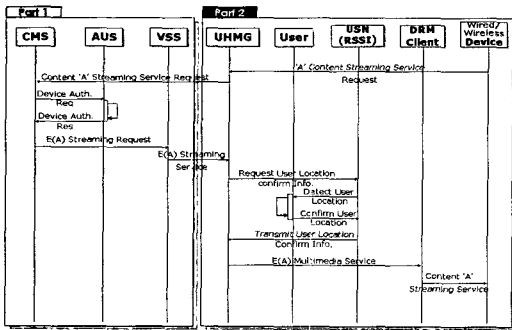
Part 1

CMS

AUS

VSS

Part 2

UHMG

User

USN (RSSI)

DRM Client

Wired/ Wireless Device

Content 'A' Streaming Service Request

'A' Content Streaming Service Request

Device Auth. Req

Device Auth. Res

E(A) Streaming Request

E(A) Streaming Service

Request User Location confirm Info.

Detect User Location

Confirm User Location

Transmit User Location Confirm Info.

E(A) Multimedia Service

Content 'A' Streaming Service